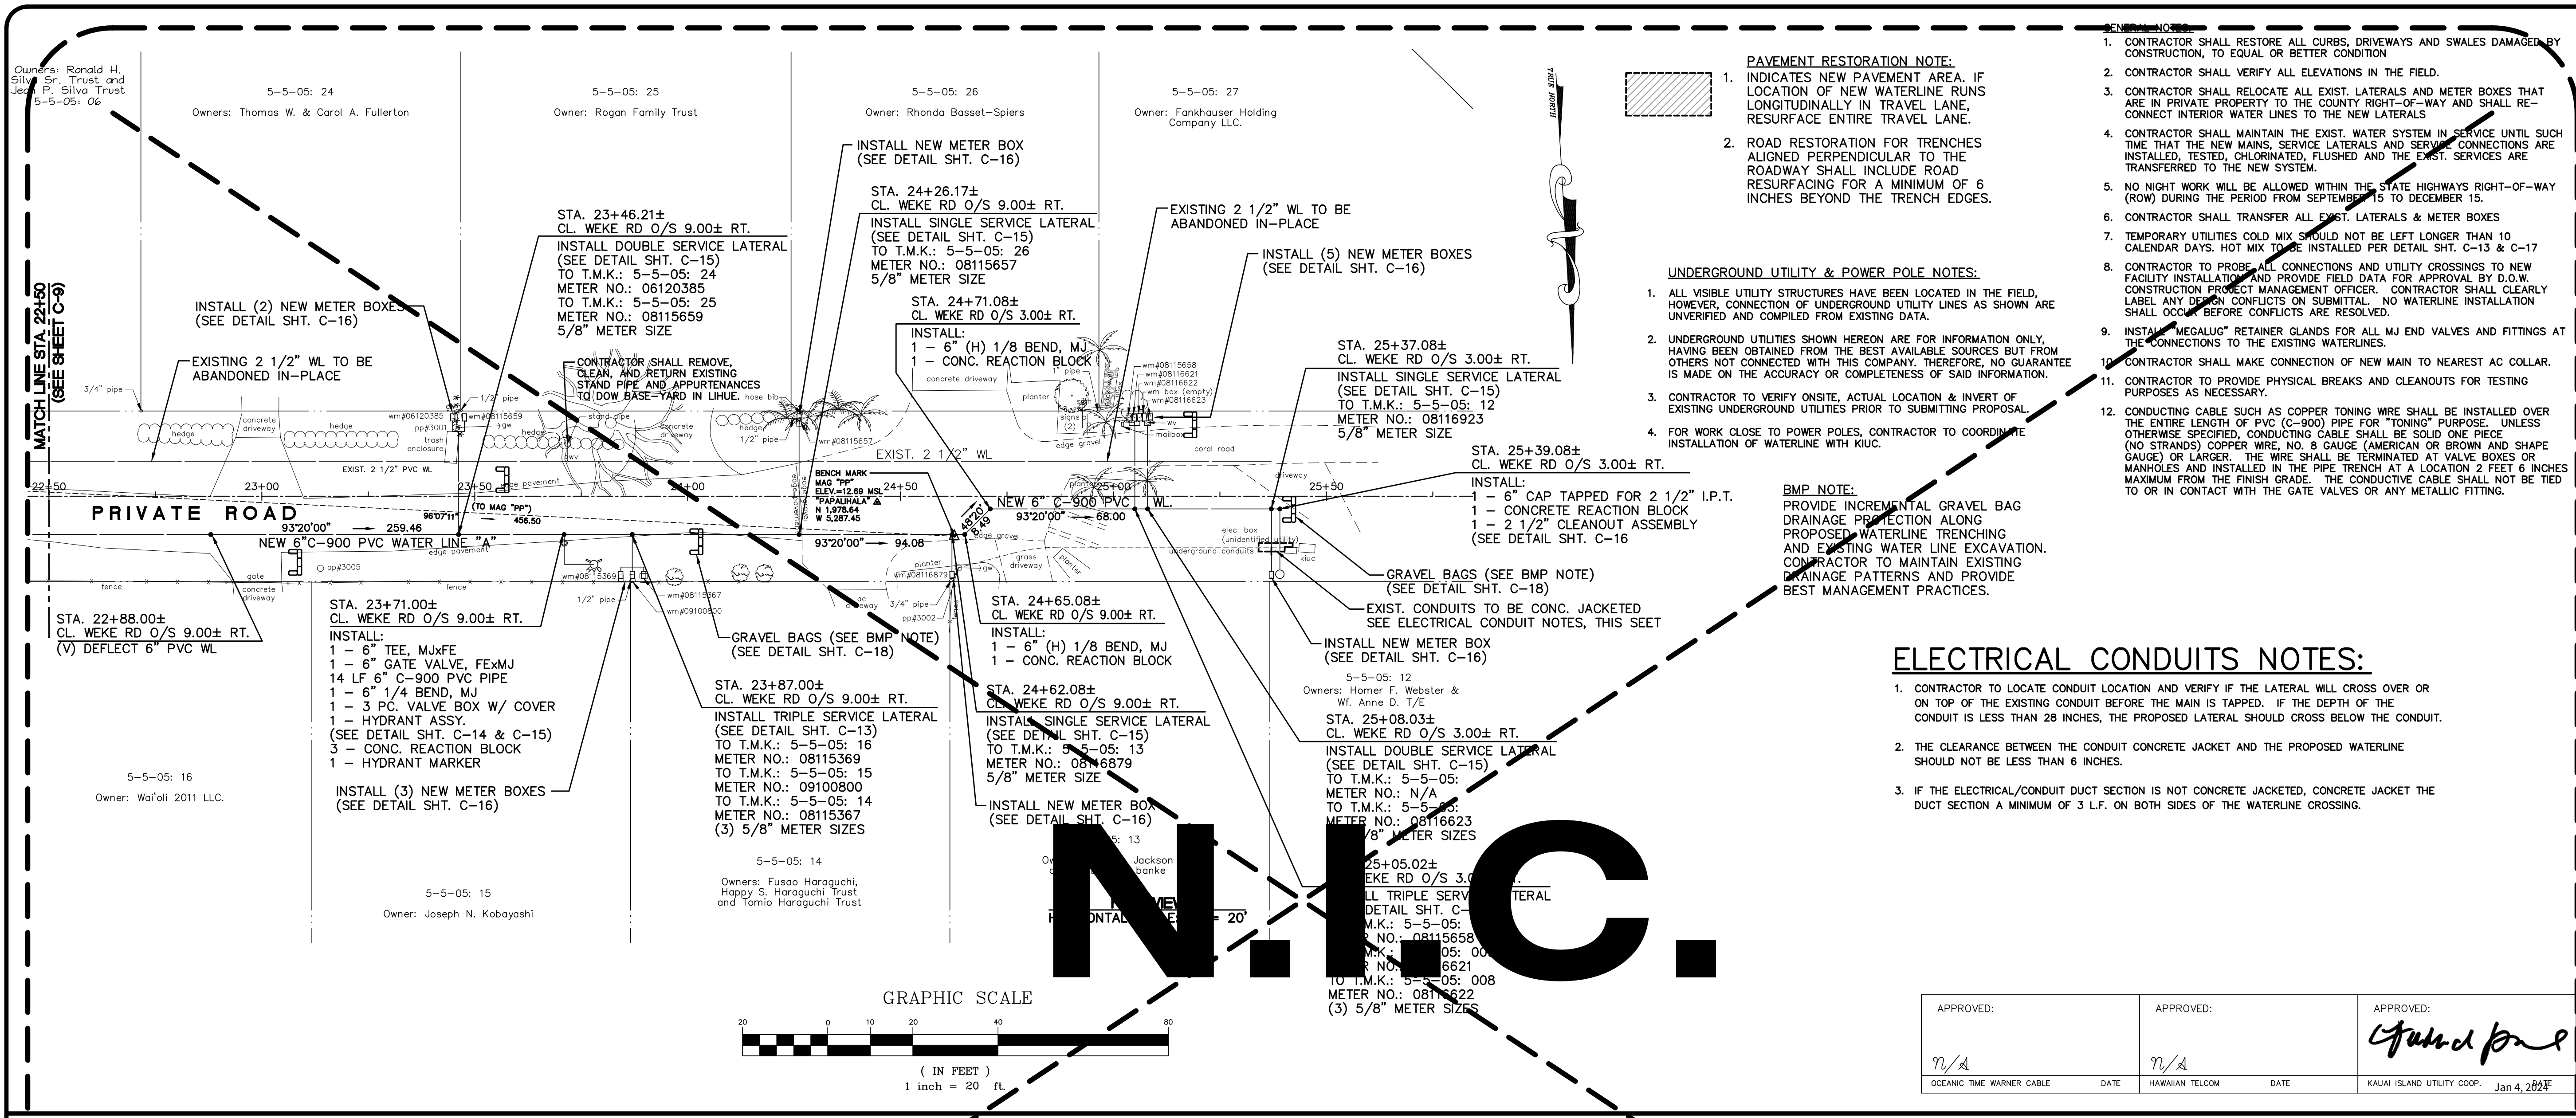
Owners: Ronald H. Silva Sr. Trust and Jean P. Silva Trust
5-5-05: 06

5-5-05: 24
Owners: Thomas W. & Carol A. Fullerton

5-5-05: 25
Owner: Rogan Family Trust

5-5-05: 26
Owner: Rhonda Basset-Spiers

5-5-05: 27
Owner: Fankhauser Holding Company LLC.

TRUE NORTH

PAVEMENT RESTORATION NOTE:
1. INDICATES NEW PAVEMENT AREA. IF LOCATION OF NEW WATERLINE RUNS LONGITUDINALLY IN TRAVEL LANE, RESURFACE ENTIRE TRAVEL LANE.
2. ROAD RESTORATION FOR TRENCHES ALIGNED PERPENDICULAR TO THE ROADWAY SHALL INCLUDE ROAD RESURFACING FOR A MINIMUM OF 6 INCHES BEYOND THE TRENCH EDGES.

GENERAL NOTES:
1. CONTRACTOR SHALL RESTORE ALL CURBS, DRIVEWAYS AND SWALES DAMAGED BY CONSTRUCTION, TO EQUAL OR BETTER CONDITION
2. CONTRACTOR SHALL VERIFY ALL ELEVATIONS IN THE FIELD.
3. CONTRACTOR SHALL RELOCATE ALL EXIST. LATERALS AND METER BOXES THAT ARE IN PRIVATE PROPERTY TO THE COUNTY RIGHT-OF-WAY AND SHALL RE-CONNECT INTERIOR WATER LINES TO THE NEW LATERALS
4. CONTRACTOR SHALL MAINTAIN THE EXIST. WATER SYSTEM IN SERVICE UNTIL SUCH TIME THAT THE NEW MAINS, SERVICE LATERALS AND SERVICE CONNECTIONS ARE INSTALLED, TESTED, CHLORINATED, FLUSHED AND THE EXIST. SERVICES ARE TRANSFERRED TO THE NEW SYSTEM.
5. NO NIGHT WORK WILL BE ALLOWED WITHIN THE STATE HIGHWAYS RIGHT-OF-WAY (ROW) DURING THE PERIOD FROM SEPTEMBER 15 TO DECEMBER 15.
6. CONTRACTOR SHALL TRANSFER ALL EXIST. LATERALS & METER BOXES
7. TEMPORARY UTILITIES COLD MIX SHOULD NOT BE LEFT LONGER THAN 10 CALENDAR DAYS. HOT MIX TO BE INSTALLED PER DETAIL SHT. C-13 & C-17
8. CONTRACTOR TO PROBE ALL CONNECTIONS AND UTILITY CROSSINGS TO NEW FACILITY INSTALLATION AND PROVIDE FIELD DATA FOR APPROVAL BY D.O.W. CONSTRUCTION PROJECT MANAGEMENT OFFICER. CONTRACTOR SHALL CLEARLY LABEL ANY DESIGN CONFLICTS ON SUBMITTAL. NO WATERLINE INSTALLATION SHALL OCCUR BEFORE CONFLICTS ARE RESOLVED.
9. INSTALL "MEGALUG" RETAINER GLANDS FOR ALL MJ END VALVES AND FITTINGS AT THE CONNECTIONS TO THE EXISTING WATERLINES.
10. CONTRACTOR SHALL MAKE CONNECTION OF NEW MAIN TO NEAREST AC COLLAR.
11. CONTRACTOR TO PROVIDE PHYSICAL BREAKS AND CLEANOUTS FOR TESTING PURPOSES AS NECESSARY.
12. CONDUCTING CABLE SUCH AS COPPER TONING WIRE SHALL BE INSTALLED OVER THE ENTIRE LENGTH OF PVC (C-900) PIPE FOR "TONING" PURPOSE. UNLESS OTHERWISE SPECIFIED, CONDUCTING CABLE SHALL BE SOLID ONE PIECE (NO STRANDS) COPPER WIRE, NO. 8 GAUGE (AMERICAN OR BROWN AND SHAPE GAUGE) OR LARGER. THE WIRE SHALL BE TERMINATED AT VALVE BOXES OR MANHOLES AND INSTALLED IN THE PIPE TRENCH AT A LOCATION 2 FEET 6 INCHES MAXIMUM FROM THE FINISH GRADE. THE CONDUCTIVE CABLE SHALL NOT BE TIED TO OR IN CONTACT WITH THE GATE VALVES OR ANY METALLIC FITTING.

UNDERGROUND UTILITY & POWER POLE NOTES:
1. ALL VISIBLE UTILITY STRUCTURES HAVE BEEN LOCATED IN THE FIELD, HOWEVER, CONNECTION OF UNDERGROUND UTILITY LINES AS SHOWN ARE UNVERIFIED AND COMPILED FROM EXISTING DATA.
2. UNDERGROUND UTILITIES SHOWN HEREON ARE FOR INFORMATION ONLY, HAVING BEEN OBTAINED FROM THE BEST AVAILABLE SOURCES BUT FROM OTHERS NOT CONNECTED WITH THIS COMPANY. THEREFORE, NO GUARANTEE IS MADE ON THE ACCURACY OR COMPLETENESS OF SAID INFORMATION.
3. CONTRACTOR TO VERIFY ONSITE, ACTUAL LOCATION & INVERT OF EXISTING UNDERGROUND UTILITIES PRIOR TO SUBMITTING PROPOSAL.
4. FOR WORK CLOSE TO POWER POLES, CONTRACTOR TO COORDINATE INSTALLATION OF WATERLINE WITH KIUC.

BMP NOTE:
PROVIDE INCREMENTAL GRAVEL BAG DRAINAGE PROTECTION ALONG PROPOSED WATERLINE TRENCHING AND EXISTING WATER LINE EXCAVATION. CONTRACTOR TO MAINTAIN EXISTING DRAINAGE PATTERNS AND PROVIDE BEST MANAGEMENT PRACTICES.

ELECTRICAL CONDUITS NOTES:
1. CONTRACTOR TO LOCATE CONDUIT LOCATION AND VERIFY IF THE LATERAL WILL CROSS OVER OR ON TOP OF THE EXISTING CONDUIT BEFORE THE MAIN IS TAPPED. IF THE DEPTH OF THE CONDUIT IS LESS THAN 28 INCHES, THE PROPOSED LATERAL SHOULD CROSS BELOW THE CONDUIT.
2. THE CLEARANCE BETWEEN THE CONDUIT CONCRETE JACKET AND THE PROPOSED WATERLINE SHOULD NOT BE LESS THAN 6 INCHES.
3. IF THE ELECTRICAL/CONDUIT DUCT SECTION IS NOT CONCRETE JACKETED, CONCRETE JACKET THE DUCT SECTION A MINIMUM OF 3 L.F. ON BOTH SIDES OF THE WATERLINE CROSSING.

MATCH LINE STA 22+50 (SEE SHEET C-9)

INSTALL (2) NEW METER BOXES (SEE DETAIL SHT. C-16)
EXISTING 2 1/2" WL TO BE ABANDONED IN-PLACE
STA. 23+46.21± CL. WEKE RD O/S 9.00± RT. INSTALL DOUBLE SERVICE LATERAL (SEE DETAIL SHT. C-15) TO T.M.K.: 5-5-05: 24 METER NO.: 06120385 TO T.M.K.: 5-5-05: 25 METER NO.: 08115659 5/8" METER SIZE
CONTRACTOR SHALL REMOVE, CLEAN, AND RETURN EXISTING STAND PIPE AND APPURTENANCES TO DOW BASE-YARD IN LIHUE.
INSTALL NEW METER BOX (SEE DETAIL SHT. C-16)
STA. 24+26.17± CL. WEKE RD O/S 9.00± RT. INSTALL SINGLE SERVICE LATERAL (SEE DETAIL SHT. C-15) TO T.M.K.: 5-5-05: 26 METER NO.: 08115657 5/8" METER SIZE
STA. 24+71.08± CL. WEKE RD O/S 3.00± RT. INSTALL: 1 - 6" (H) 1/8 BEND, MJ 1 - CONC. REACTION BLOCK
EXISTING 2 1/2" WL TO BE ABANDONED IN-PLACE
INSTALL (5) NEW METER BOXES (SEE DETAIL SHT. C-16)
STA. 25+37.08± CL. WEKE RD O/S 3.00± RT. INSTALL SINGLE SERVICE LATERAL (SEE DETAIL SHT. C-15) TO T.M.K.: 5-5-05: 12 METER NO.: 08116923 5/8" METER SIZE
STA. 25+39.08± CL. WEKE RD O/S 3.00± RT. INSTALL: 1 - 6" CAP TAPPED FOR 2 1/2" I.P.T. 1 - CONCRETE REACTION BLOCK 1 - 2 1/2" CLEANOUT ASSEMBLY (SEE DETAIL SHT. C-16

3/4" pipe hedge concrete driveway hedge wm#06120385 pp#3001 wm#08115659 trash enclosure 1/2" pipe gw stand pipe hedge concrete driveway hose bib 1/2" pipe wm#08115657 concrete driveway planter wm#08115658 wm#08116621 wm#08116622 wm box (empty) wm#08116623 wv mailbox coral road driveway EXIST. 2 1/2" PVC WL EXIST. 2 1/2" WL
BENCH MARK MAG "PP" ELEV.=12.69 MSL "PAPALIHALA" N 1,978.64 W 5,287.45
22+50 23+00 23+50 24+00 24+50 25+00 25+50
PRIVATE ROAD
93°20'00" 259.46 96°07'11" (TO MAG "PP") 456.50 NEW 6" C-900 PVC WL. 93°20'00" 68.00 93°20'00" 94.08 48°20' 8.49
NEW 6"C-900 PVC WATER LINE "A" edge pavement pp#3005 gate fence concrete driveway wm#08115369 1/2" pipe wm#08115367 wm#09100800 ac driveway 3/4" pipe pp#3002 planter wm#08116879 gw grass driveway planter edge gravel elec. box (unidentified utility) underground conduits kiuc

STA. 22+88.00± CL. WEKE RD O/S 9.00± RT. (V) DEFLECT 6" PVC WL
STA. 23+71.00± CL. WEKE RD O/S 9.00± RT. INSTALL: 1 - 6" TEE, MJxFE 1 - 6" GATE VALVE, FExMJ 14 LF 6" C-900 PVC PIPE 1 - 6" 1/4 BEND, MJ 1 - 3 PC. VALVE BOX W/ COVER 1 - HYDRANT ASSY. (SEE DETAIL SHT. C-14 & C-15) 3 - CONC. REACTION BLOCK 1 - HYDRANT MARKER
INSTALL (3) NEW METER BOXES (SEE DETAIL SHT. C-16)
GRAVEL BAGS (SEE BMP NOTE) (SEE DETAIL SHT. C-18)
STA. 23+87.00± CL. WEKE RD O/S 9.00± RT. INSTALL TRIPLE SERVICE LATERAL (SEE DETAIL SHT. C-13) TO T.M.K.: 5-5-05: 16 METER NO.: 08115369 TO T.M.K.: 5-5-05: 15 METER NO.: 09100800 TO T.M.K.: 5-5-05: 14 METER NO.: 08115367 (3) 5/8" METER SIZES
STA. 24+65.08± CL. WEKE RD O/S 9.00± RT. INSTALL: 1 - 6" (H) 1/8 BEND, MJ 1 - CONC. REACTION BLOCK
STA. 24+62.08± CL. WEKE RD O/S 9.00± RT. INSTALL SINGLE SERVICE LATERAL (SEE DETAIL SHT. C-15) TO T.M.K.: 5-5-05: 13 METER NO.: 08116879 5/8" METER SIZE
INSTALL NEW METER BOX (SEE DETAIL SHT. C-16)
GRAVEL BAGS (SEE BMP NOTE) (SEE DETAIL SHT. C-18)
EXIST. CONDUITS TO BE CONC. JACKETED SEE ELECTRICAL CONDUIT NOTES, THIS SEET
INSTALL NEW METER BOX (SEE DETAIL SHT. C-16)
5-5-05: 12
Owners: Homer F. Webster & Wf. Anne D. T/E
STA. 25+08.03± CL. WEKE RD O/S 3.00± RT. INSTALL DOUBLE SERVICE LATERAL (SEE DETAIL SHT. C-15) TO T.M.K.: 5-5-05: METER NO.: N/A TO T.M.K.: 5-5-05: METER NO.: 08116623 5/8" METER SIZES
25+05.02± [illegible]EKE RD O/S 3.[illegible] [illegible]LL TRIPLE SERV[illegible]TERAL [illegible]DETAIL SHT. C-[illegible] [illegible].M.K.: 5-5-05: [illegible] NO.: 08115658 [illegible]M.K.: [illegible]05: 00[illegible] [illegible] NO.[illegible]6621 TO T.M.K.: 5-5-05: 008 METER NO.: 08116622 (3) 5/8" METER SIZES

5-5-05: 16
Owner: Wai'oli 2011 LLC.
5-5-05: 15
Owner: Joseph N. Kobayashi
5-5-05: 14
Owners: Fusao Haraguchi, Happy S. Haraguchi Trust and Tomio Haraguchi Trust
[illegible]5: 13
Ow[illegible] Jackson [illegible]banke
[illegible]VIEW H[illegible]ONTAL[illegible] = 20'

N.I.C.

GRAPHIC SCALE
20 0 10 20 40 80
( IN FEET )
1 inch = 20 ft.

| APPROVED: | | APPROVED: | | APPROVED: | |
|---|---|---|---|---|---|
| N/A | | N/A | | [signature] | |
| OCEANIC TIME WARNER CABLE | DATE | HAWAIIAN TELCOM | DATE | KAUAI ISLAND UTILITY COOP. | Jan 4, 2024 DATE |